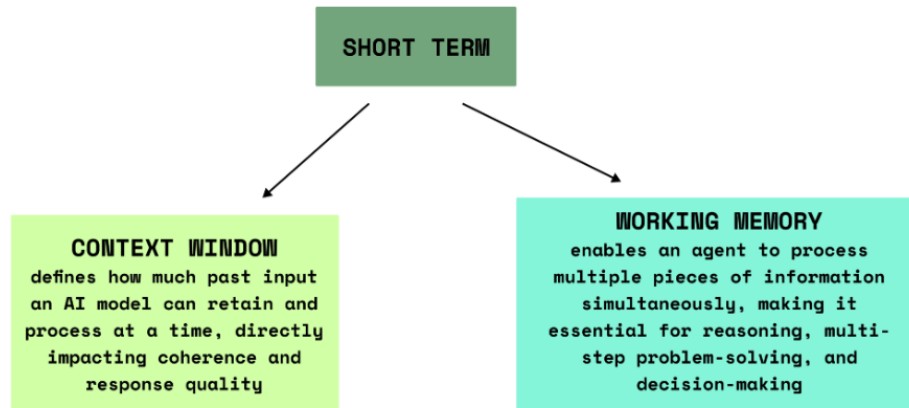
SHORT TERM

CONTEXT WINDOW
defines how much past input an AI model can retain and process at a time, directly impacting coherence and response quality

WORKING MEMORY
enables an agent to process multiple pieces of information simultaneously, making it essential for reasoning, multi-step problem-solving, and decision-making